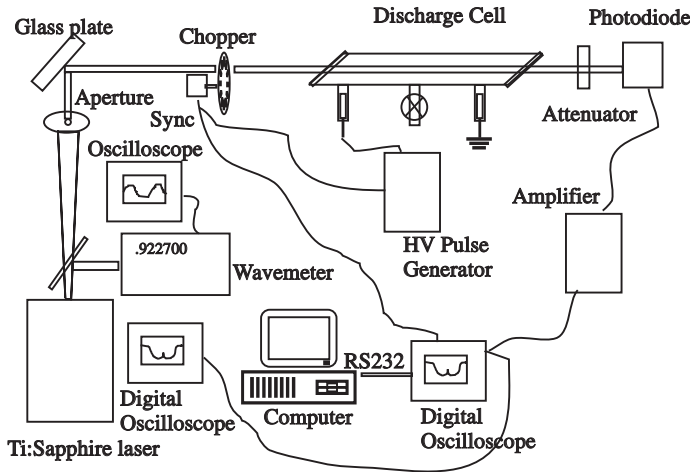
Glass plate

Chopper

Discharge Cell

Photodiode

Aperture

Sync

Attenuator

Oscilloscope

Amplifier

.922700

Wavemeter

HV Pulse Generator

RS232

Digital Oscilloscope

Computer

Digital Oscilloscope

Ti:Sapphire laser